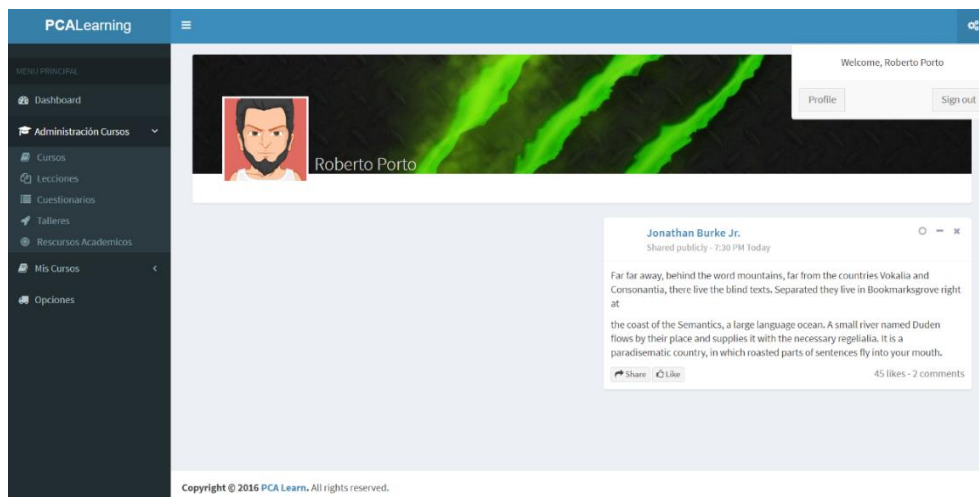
PCALearning

MENU PRINCIPAL

Dashboard

Administración Cursos

Cursos

Lecciones

Cuestionarios

Talleres

Rescursos Academicos

Mis Cursos

Opciones

Welcome, Roberto Porto

Profile

Sign out

Roberto Porto

Jonathan Burke Jr.

Shared publicly - 7:30 PM Today

Far far away, behind the word mountains, far from the countries Vokalia and Consonantia, there live the blind texts. Separated they live in Bookmarksgrove right at

the coast of the Semantics, a large language ocean. A small river named Duden flows by their place and supplies it with the necessary regelialia. It is a paradisematic country, in which roasted parts of sentences fly into your mouth.

Share Like

45 likes - 2 comments

Copyright © 2016 PCA Learn. All rights reserved.